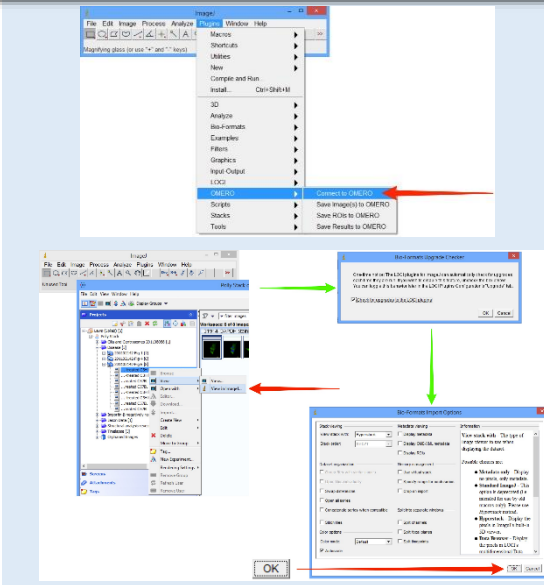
ImageJ

File Edit Image Process Analyze Plugins Window Help

Magnifying glass (or use "+" and "-" keys)

Macros
Shortcuts
Utilities
New
Compile and Run...
Install... Ctrl+Shift+M
3D
Analyze
Bio-Formats
Examples
Filters
Graphics
Input Output
LOCI
OMERO
Scripts
Stacks
Tools

Connect to OMERO
Save Image(s) to OMERO
Save ROIs to OMERO
Save Results to OMERO

ImageJ

File Edit Image Process Analyze Plugins Window Help

Bio-Formats Upgrade Checker

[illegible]

Check for upgrades to the LOCI plugins

OK Cancel

View
View in ImageJ

Bio-Formats Import Options

Information

OK

OK Cancel